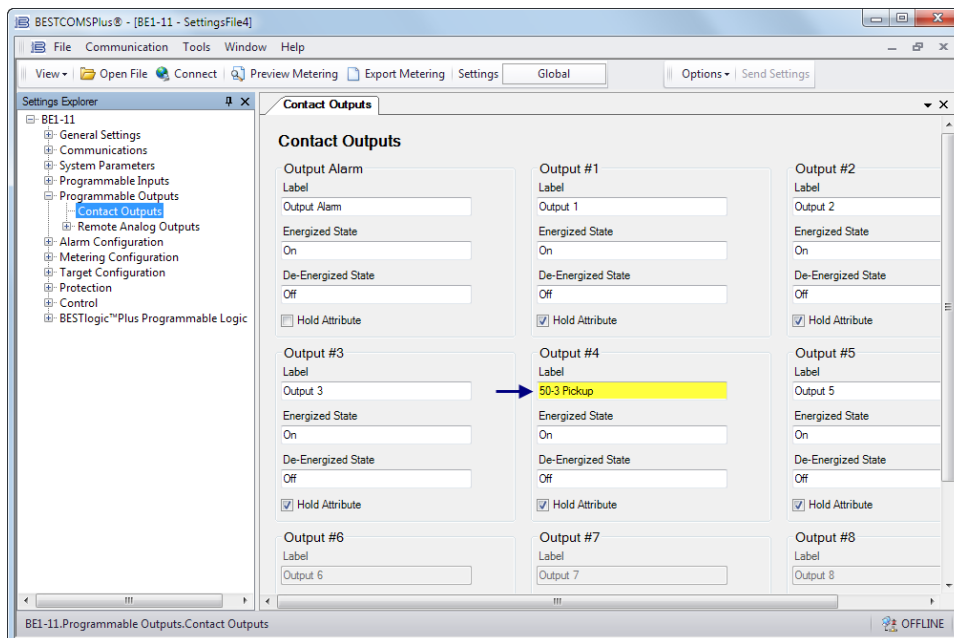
BESTCOMSPlus® - [BE1-11 - SettingsFile4]

File Communication Tools Window Help

View Open File Connect Preview Metering Export Metering Settings Global Options Send Settings

Settings Explorer

BE1-11
General Settings
Communications
System Parameters
Programmable Inputs
Programmable Outputs
Contact Outputs
Remote Analog Outputs
Alarm Configuration
Metering Configuration
Target Configuration
Protection
Control
BESTlogic™Plus Programmable Logic

Contact Outputs

Contact Outputs

Output Alarm
Label
Output Alarm
Energized State
On
De-Energized State
Off
Hold Attribute

Output #1
Label
Output 1
Energized State
On
De-Energized State
Off
Hold Attribute

Output #2
Label
Output 2
Energized State
On
De-Energized State
Off
Hold Attribute

Output #3
Label
Output 3
Energized State
On
De-Energized State
Off
Hold Attribute

Output #4
Label
50-3 Pickup
Energized State
On
De-Energized State
Off
Hold Attribute

Output #5
Label
Output 5
Energized State
On
De-Energized State
Off
Hold Attribute

Output #6
Label
Output 6

Output #7
Label
Output 7

Output #8
Label
Output 8

BE1-11.Programmable Outputs.Contact Outputs

OFFLINE